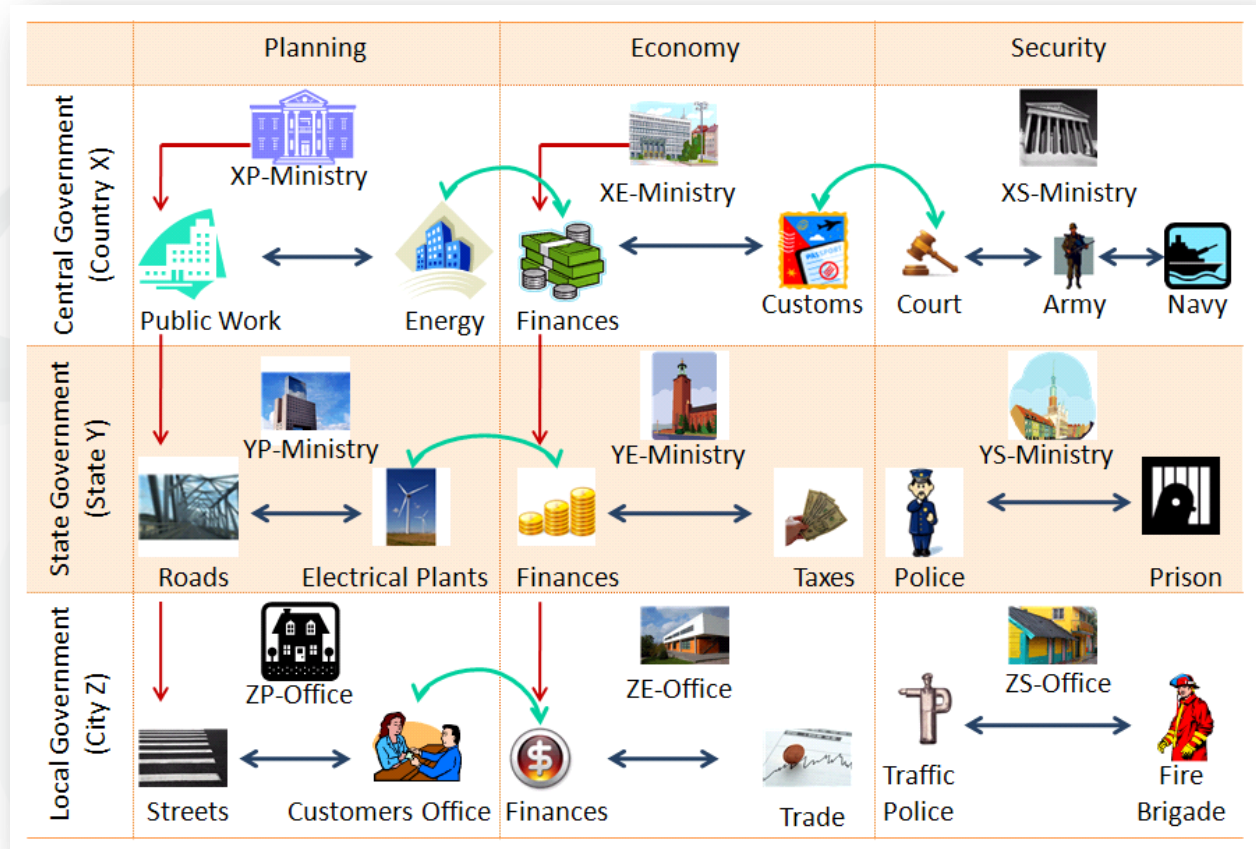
| | Planning | Economy | Security |
|---|---|---|---|
| Central Government (Country X) | XP-Ministry Public Work Energy | XE-Ministry Finances Customs | XS-Ministry Court Army Navy |
| State Government (State Y) | YP-Ministry Roads Electrical Plants | YE-Ministry Finances Taxes | YS-Ministry Police Prison |
| Local Government (City Z) | ZP-Office Streets Customers Office | ZE-Office Finances Trade | ZS-Office Traffic Police Fire Brigade |